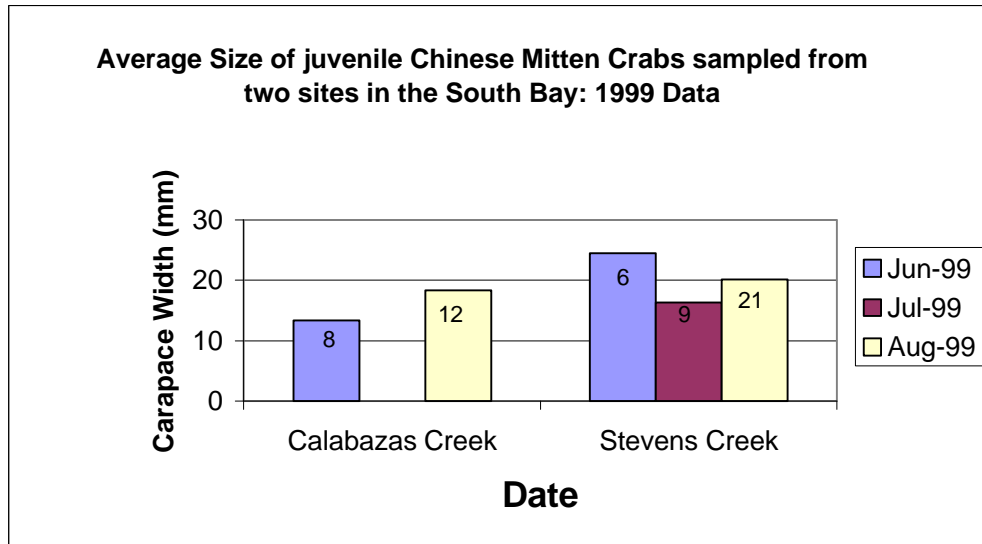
Average Size of juvenile Chinese Mitten Crabs sampled from two sites in the South Bay: 1999 Data

Carapace Width (mm)

30
20
10
0

8
12
6
9
21

Calabazas Creek
Stevens Creek

Date

Jun-99
Jul-99
Aug-99